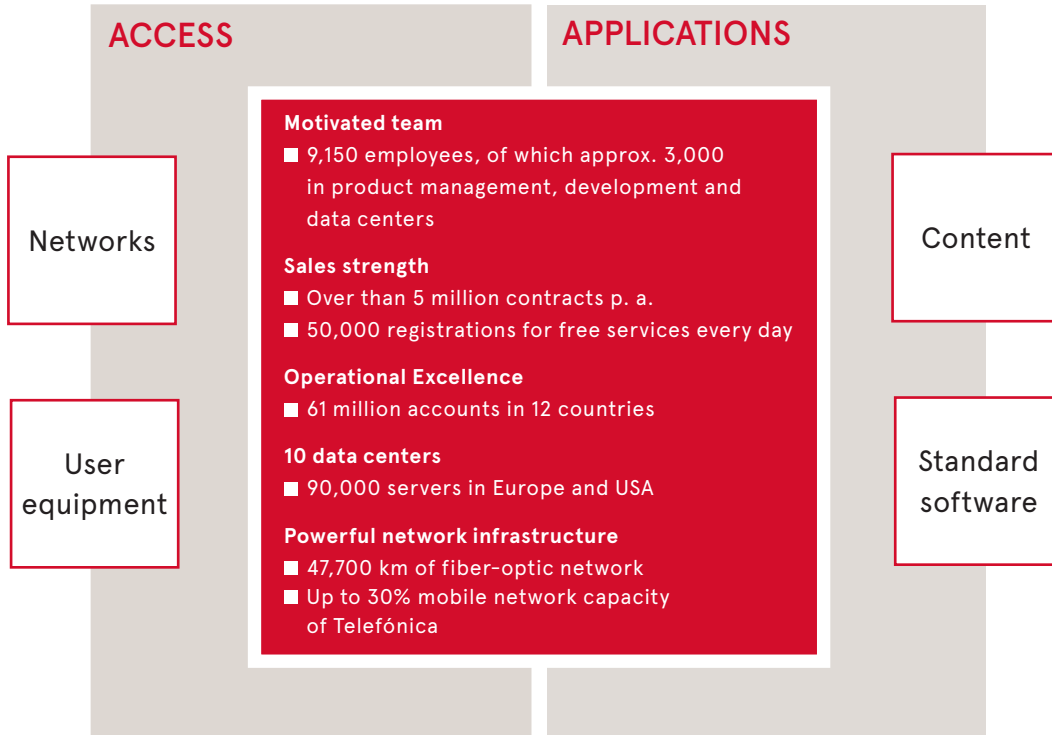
ACCESS

APPLICATIONS

Networks

User equipment

Motivated team

■ 9,150 employees, of which approx. 3,000 in product management, development and data centers

Sales strength

■ Over than 5 million contracts p. a.

■ 50,000 registrations for free services every day

Operational Excellence

■ 61 million accounts in 12 countries

10 data centers

■ 90,000 servers in Europe and USA

Powerful network infrastructure

■ 47,700 km of fiber-optic network

■ Up to 30% mobile network capacity of Telefónica

Content

Standard software